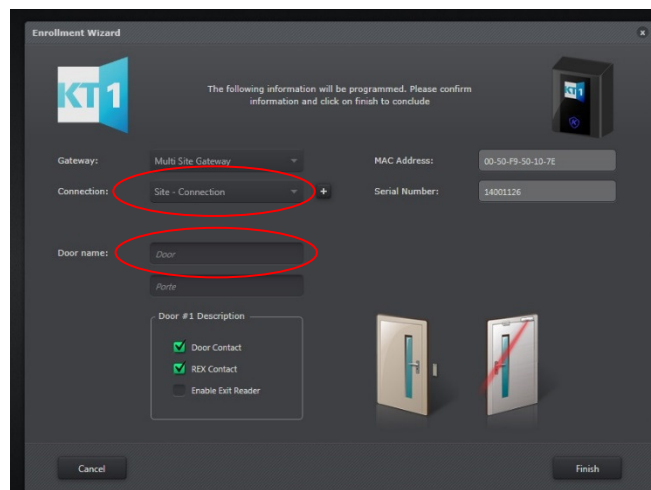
Enrollment Wizard

KT1

The following information will be programmed. Please confirm information and click on finish to conclude

KT1

Gateway: Multi Site Gateway

MAC Address: 00-50-F9-50-10-7E

Connection: Site - Connection +

Serial Number: 14001126

Door name: Door

Porte

Door #1 Description

Door Contact

REX Contact

Enable Exit Reader

Cancel

Finish